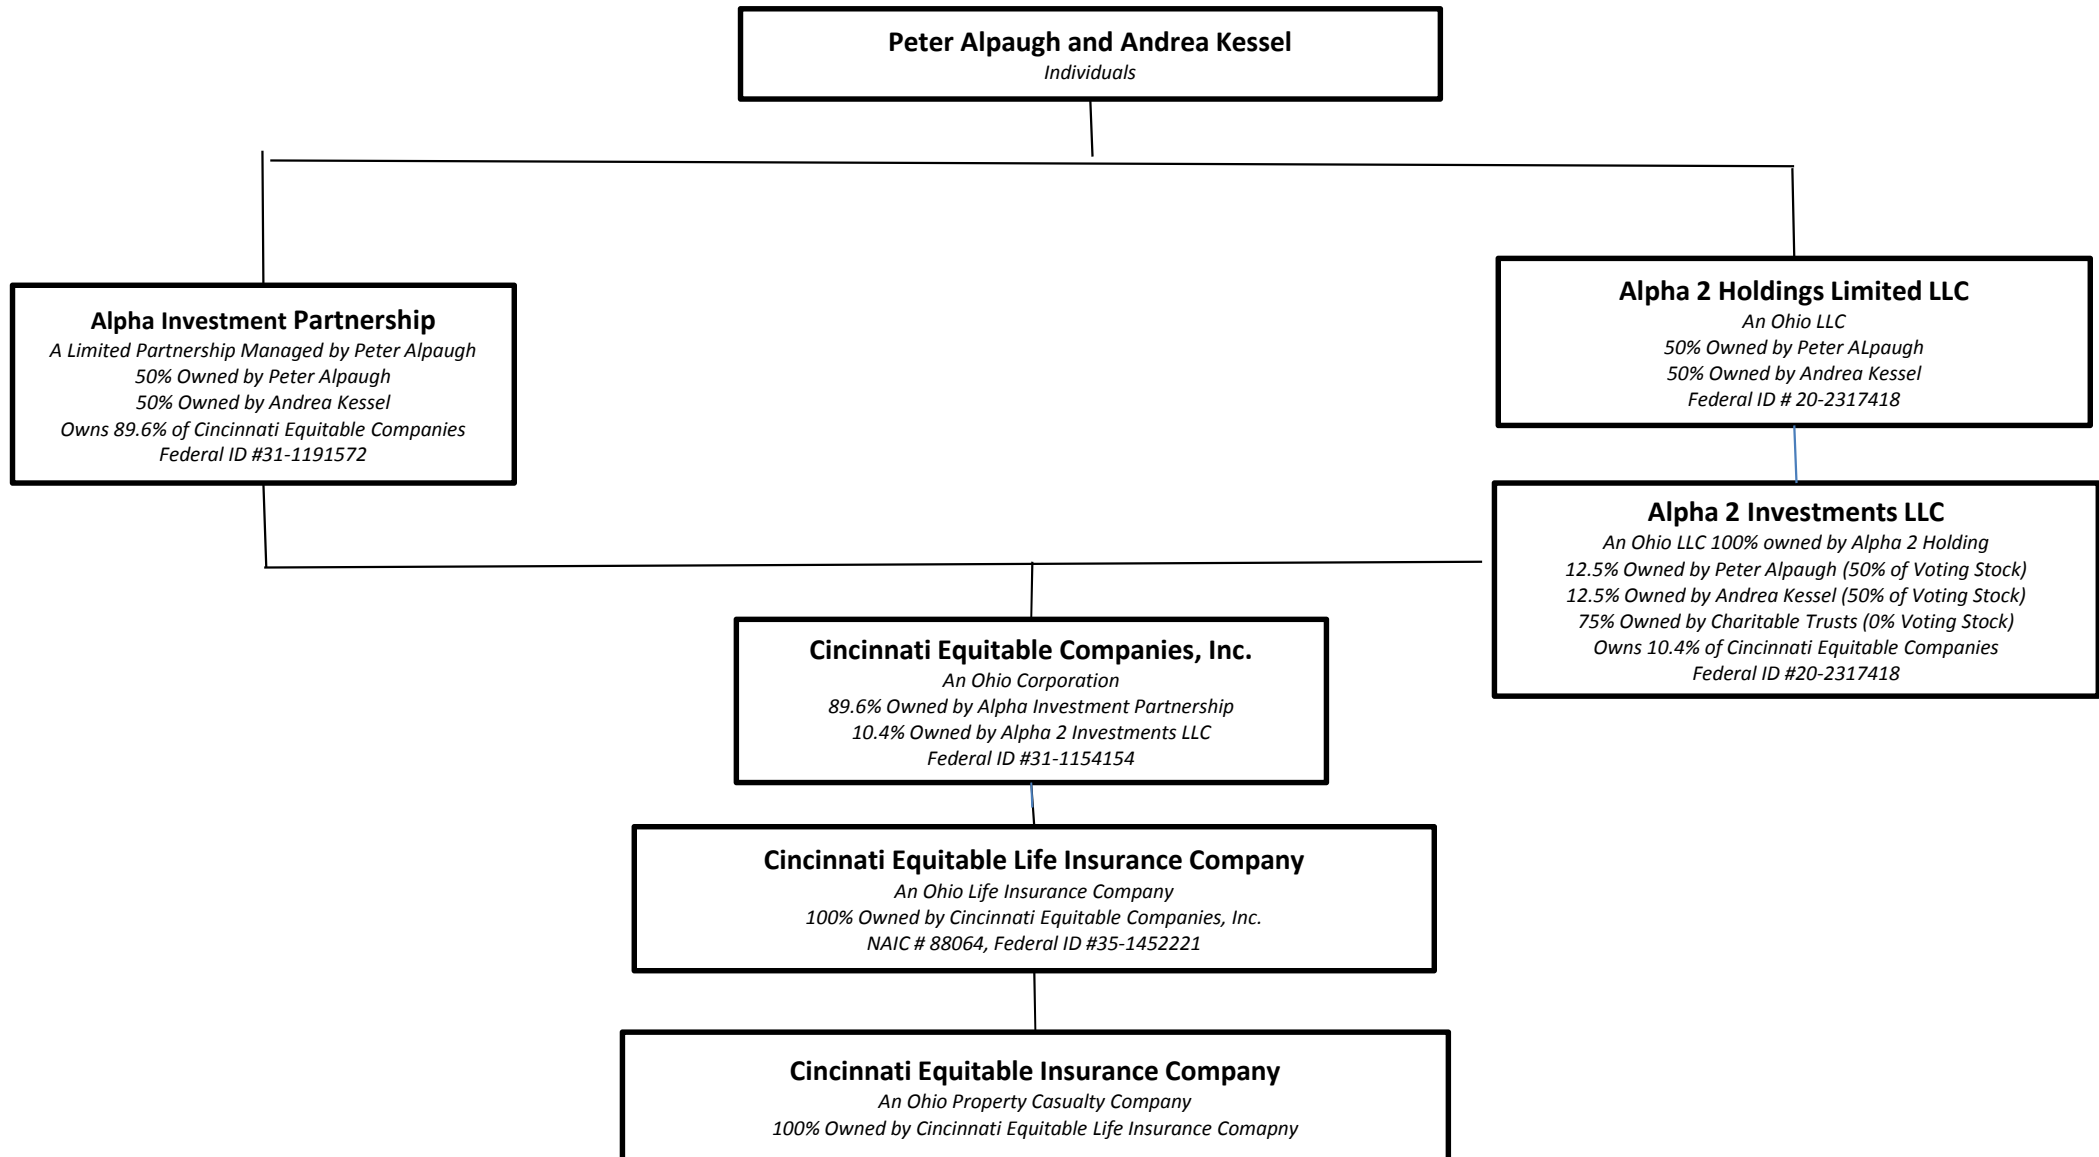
**Peter Alpaugh and Andrea Kessel**
*Individuals*

**Alpha Investment Partnership**
*A Limited Partnership Managed by Peter Alpaugh*
*50% Owned by Peter Alpaugh*
*50% Owned by Andrea Kessel*
*Owns 89.6% of Cincinnati Equitable Companies*
*Federal ID #31-1191572*

**Alpha 2 Holdings Limited LLC**
*An Ohio LLC*
*50% Owned by Peter ALpaugh*
*50% Owned by Andrea Kessel*
*Federal ID # 20-2317418*

**Alpha 2 Investments LLC**
*An Ohio LLC 100% owned by Alpha 2 Holding*
*12.5% Owned by Peter Alpaugh (50% of Voting Stock)*
*12.5% Owned by Andrea Kessel (50% of Voting Stock)*
*75% Owned by Charitable Trusts (0% Voting Stock)*
*Owns 10.4% of Cincinnati Equitable Companies*
*Federal ID #20-2317418*

**Cincinnati Equitable Companies, Inc.**
*An Ohio Corporation*
*89.6% Owned by Alpha Investment Partnership*
*10.4% Owned by Alpha 2 Investments LLC*
*Federal ID #31-1154154*

**Cincinnati Equitable Life Insurance Company**
*An Ohio Life Insurance Company*
*100% Owned by Cincinnati Equitable Companies, Inc.*
*NAIC # 88064, Federal ID #35-1452221*

**Cincinnati Equitable Insurance Company**
*An Ohio Property Casualty Company*
*100% Owned by Cincinnati Equitable Life Insurance Comapny*